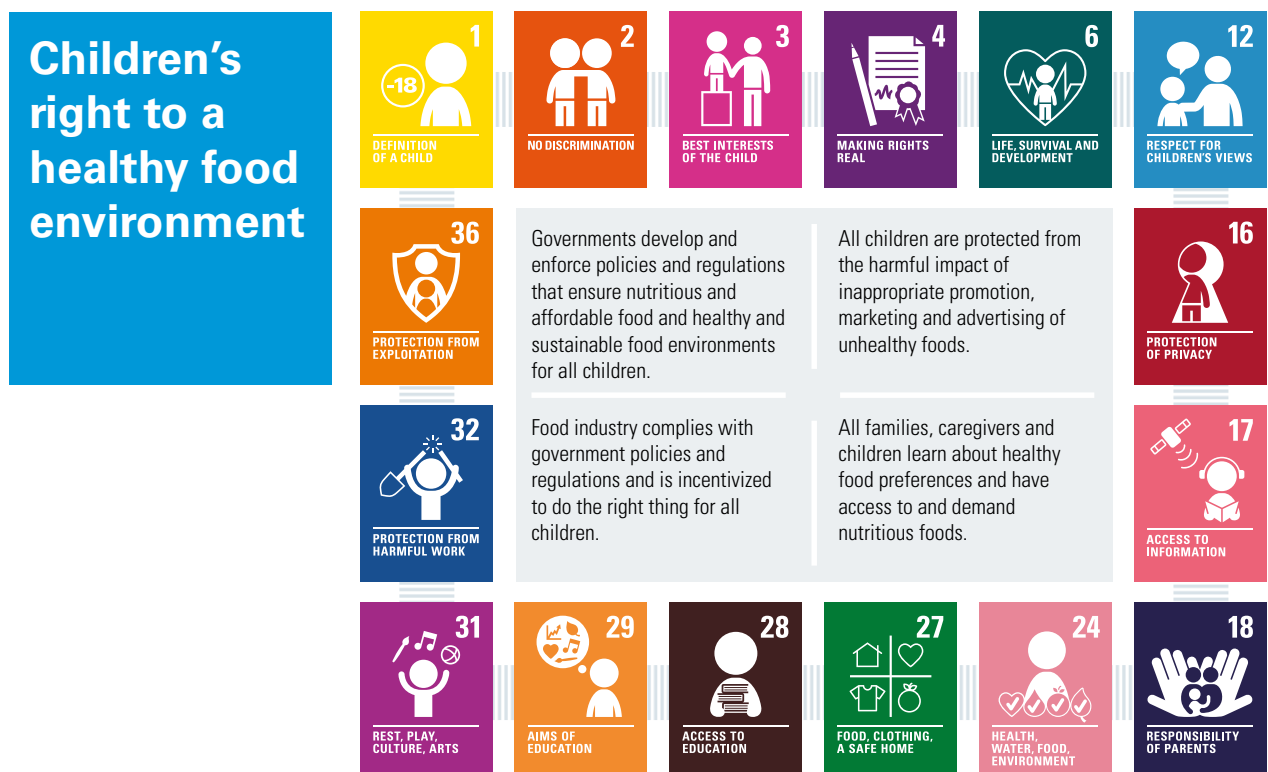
Children's right to a healthy food environment

1 -18 DEFINITION OF A CHILD

2 NO DISCRIMINATION

3 BEST INTERESTS OF THE CHILD

4 MAKING RIGHTS REAL

6 LIFE, SURVIVAL AND DEVELOPMENT

12 RESPECT FOR CHILDREN'S VIEWS

36 PROTECTION FROM EXPLOITATION

Governments develop and enforce policies and regulations that ensure nutritious and affordable food and healthy and sustainable food environments for all children.

All children are protected from the harmful impact of inappropriate promotion, marketing and advertising of unhealthy foods.

16 PROTECTION OF PRIVACY

32 PROTECTION FROM HARMFUL WORK

Food industry complies with government policies and regulations and is incentivized to do the right thing for all children.

All families, caregivers and children learn about healthy food preferences and have access to and demand nutritious foods.

17 ACCESS TO INFORMATION

31 REST, PLAY, CULTURE, ARTS

29 AIMS OF EDUCATION

28 ACCESS TO EDUCATION

27 FOOD, CLOTHING, A SAFE HOME

24 HEALTH, WATER, FOOD, ENVIRONMENT

18 RESPONSIBILITY OF PARENTS